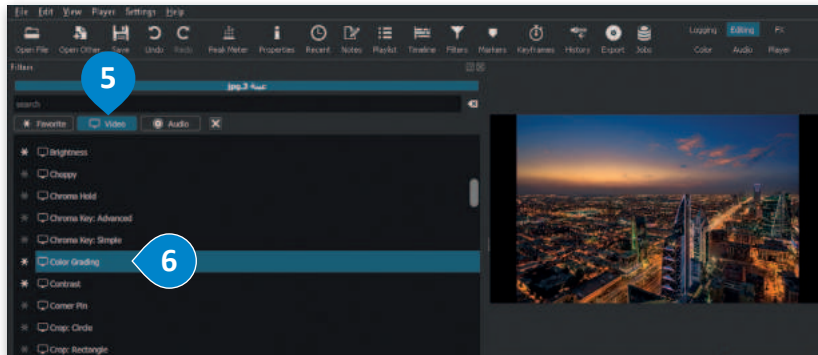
File Edit View Player Settings Help

Open File Open Other Save Undo Redo Peak Meter Properties Recent Notes Playlist Timeline Filters Markers Keyframes History Export Jobs

Logging Editing FX
Color Audio Player

Filters

jpg.3 صورة

search

Favorite Video Audio

5

Brightness
Choppy
Chroma Hold
Chroma Key: Advanced
Chroma Key: Simple
Color Grading
Contrast
Corner Pin
Crop: Circle
Crop: Rectangle

6